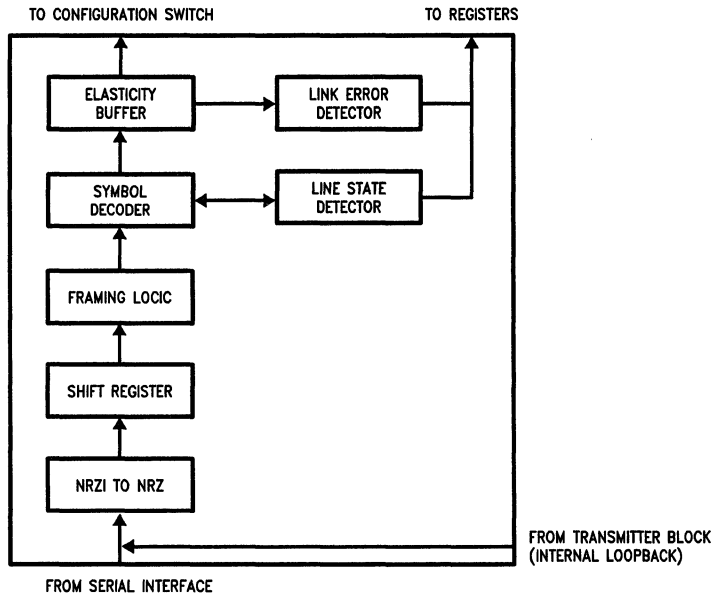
TO CONFIGURATION SWITCH

TO REGISTERS

ELASTICITY BUFFER

LINK ERROR DETECTOR

SYMBOL DECODER

LINE STATE DETECTOR

FRAMING LOGIC

SHIFT REGISTER

NRZI TO NRZ

FROM TRANSMITTER BLOCK (INTERNAL LOOPBACK)

FROM SERIAL INTERFACE